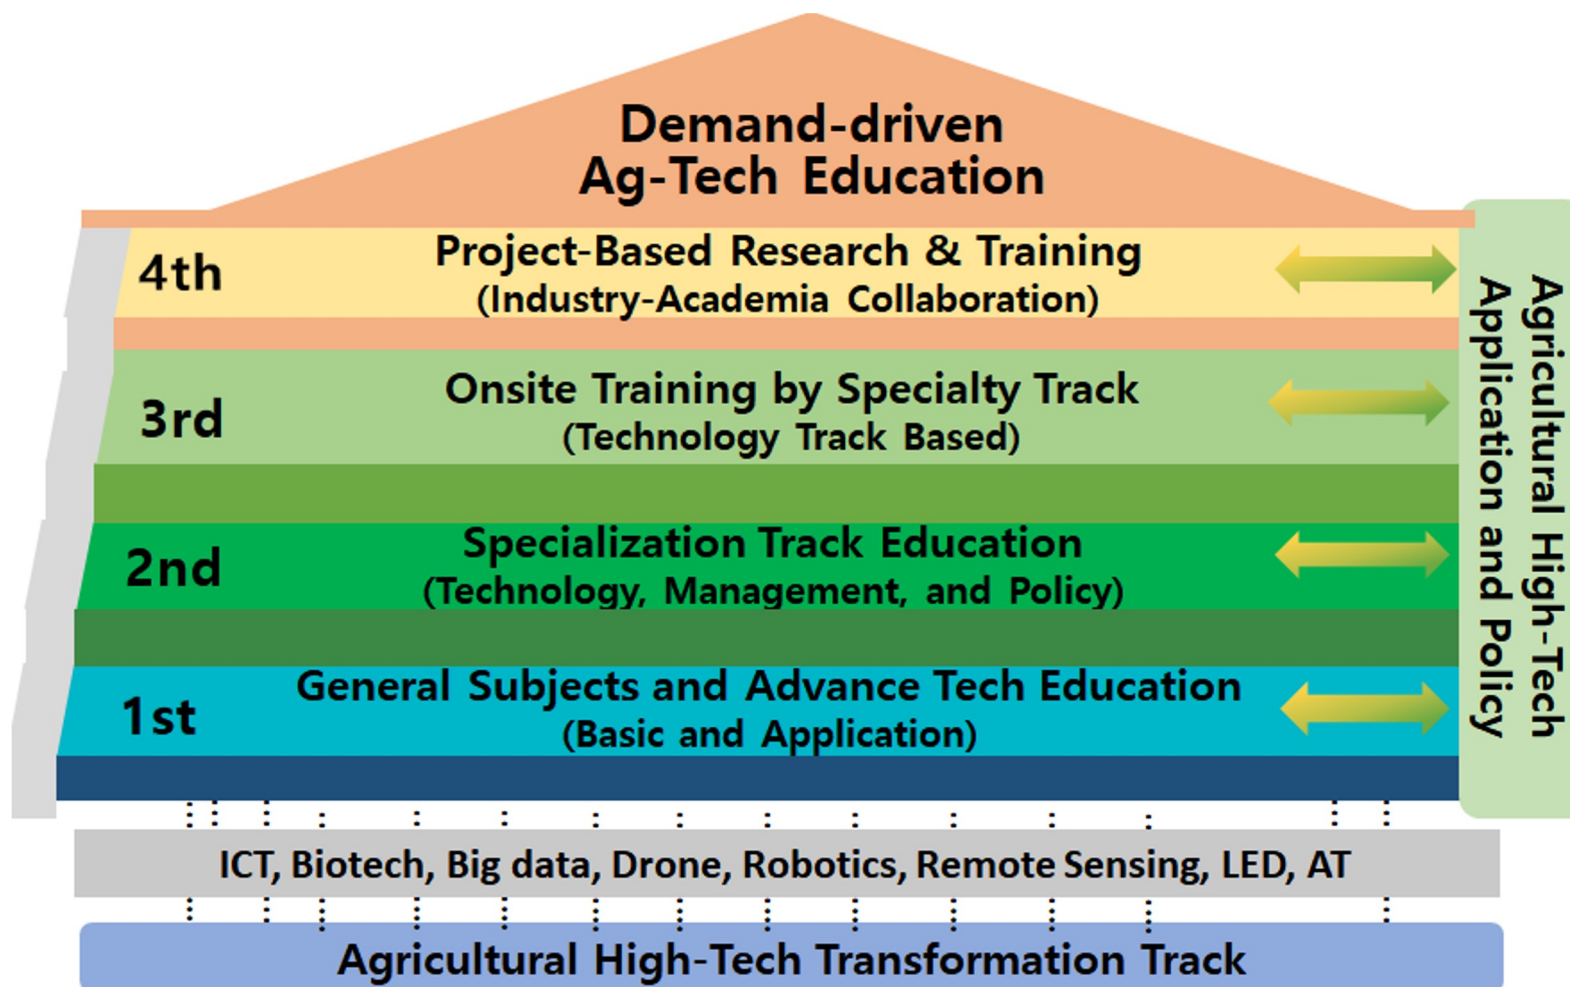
Demand-driven
Ag-Tech Education

4th
Project-Based Research & Training
(Industry-Academia Collaboration)

3rd
Onsite Training by Specialty Track
(Technology Track Based)

2nd
Specialization Track Education
(Technology, Management, and Policy)

1st
General Subjects and Advance Tech Education
(Basic and Application)

Agricultural High-Tech Application and Policy

ICT, Biotech, Big data, Drone, Robotics, Remote Sensing, LED, AT

Agricultural High-Tech Transformation Track